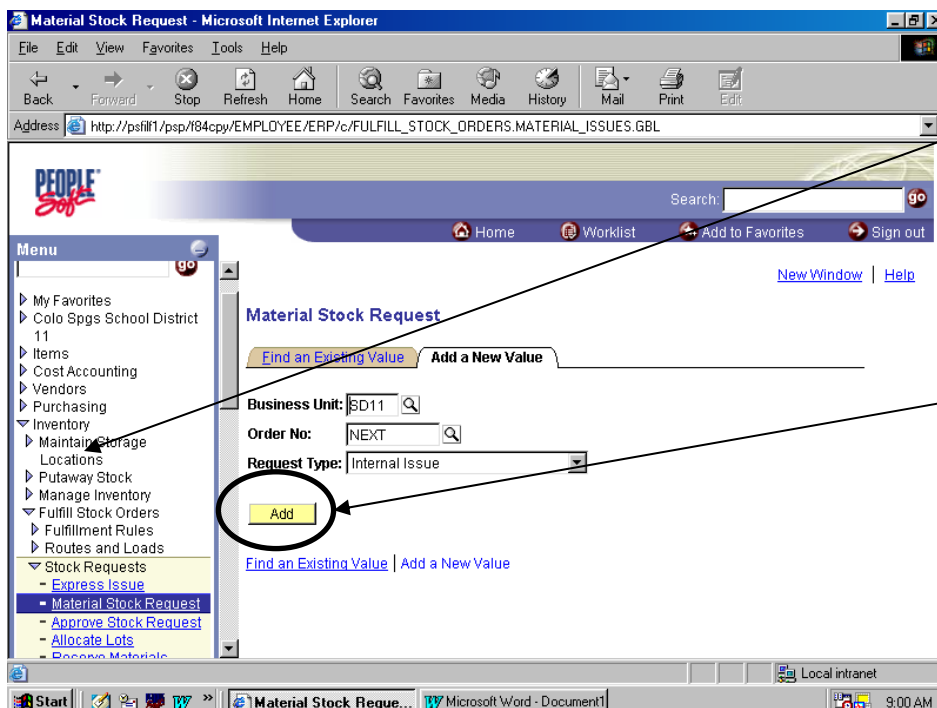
Material Stock Request - Microsoft Internet Explorer

File Edit View Favorites Tools Help

Back Forward Stop Refresh Home Search Favorites Media History Mail Print Edit

Address http://psfilf1/psp/f84cpy/EMPLOYEE/ERP/c/FULFILL_STOCK_ORDERS.MATERIAL_ISSUES.GBL

PEOPLE Soft

Search: go

Home Worklist Add to Favorites Sign out

Menu

go

My Favorites
Colo Spgs School District 11
Items
Cost Accounting
Vendors
Purchasing
Inventory
Maintain Storage Locations
Putaway Stock
Manage Inventory
Fulfill Stock Orders
Fulfillment Rules
Routes and Loads
Stock Requests
- Express Issue
- Material Stock Request
- Approve Stock Request
- Allocate Lots
- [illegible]

New Window | Help

Material Stock Request

Find an Existing Value | Add a New Value

Business Unit: SD11
Order No: NEXT
Request Type: Internal Issue

Add

Find an Existing Value | Add a New Value

Local intranet

Start | Material Stock Reque... | Microsoft Word - Document1 | 9:00 AM